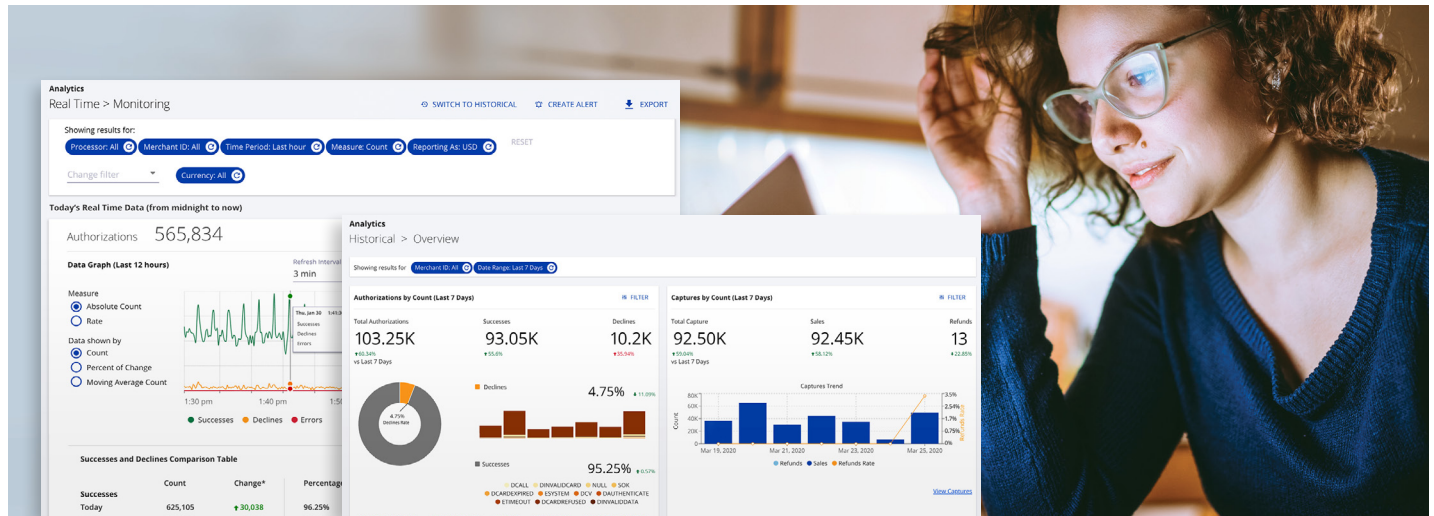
Analytics
Real Time > Monitoring

SWITCH TO HISTORICAL    CREATE ALERT    EXPORT

Showing results for:
Processor: All    Merchant ID: All    Time Period: Last hour    Measure: Count    Reporting As: USD    RESET

Change filter    Currency: All

Today's Real Time Data (from midnight to now)

Authorizations 565,834

Data Graph (Last 12 hours)

Refresh Interval
3 min

Measure
Absolute Count
Rate

Data shown by
Count
Percent of Change
Moving Average Count

Thu, Jan 30 1:45
Successes
Declines
Errors

1:30 pm    1:45    1:5

Successes    Declines    Errors

Successes and Declines Comparison Table

| | Count | Change* | Percentage |
|---|---|---|---|
| Successes | | | |
| Today | 625,105 | 30,038 | 96.25% |

Analytics
Historical > Overview

Showing results for    Merchant ID: All    Date Range: Last 7 Days

Authorizations by Count (Last 7 Days)    FILTER

Total Authorizations
103.25K
60.34%
vs Last 7 Days

Successes
93.05K
55.6%

Declines
10.2K
35.94%

4.75%
Declines Rate

Declines
4.75%
11.09%

Successes
95.25%
8.57%

DCALL    DINVALIDCARD    NULL    SOK
DCARDEXPIRED    ESYSTEM    DCV    DAUTHENTICATE
ETIMEOUT    DCARDREFUSED    DINVALIDDATA

Captures by Count (Last 7 Days)    FILTER

Total Capture
92.50K
59.04%
vs Last 7 Days

Sales
92.45K
58.12%

Refunds
13
22.85%

Captures Trend

80K
60K
40K
20K
0K
Count

3.5%
2.5%
1.5%
0.75%
0.0%

Mar 19, 2020    Mar 21, 2020    Mar 23, 2020    Mar 25, 2020

Refunds    Sales    Refunds Rate

View Captures